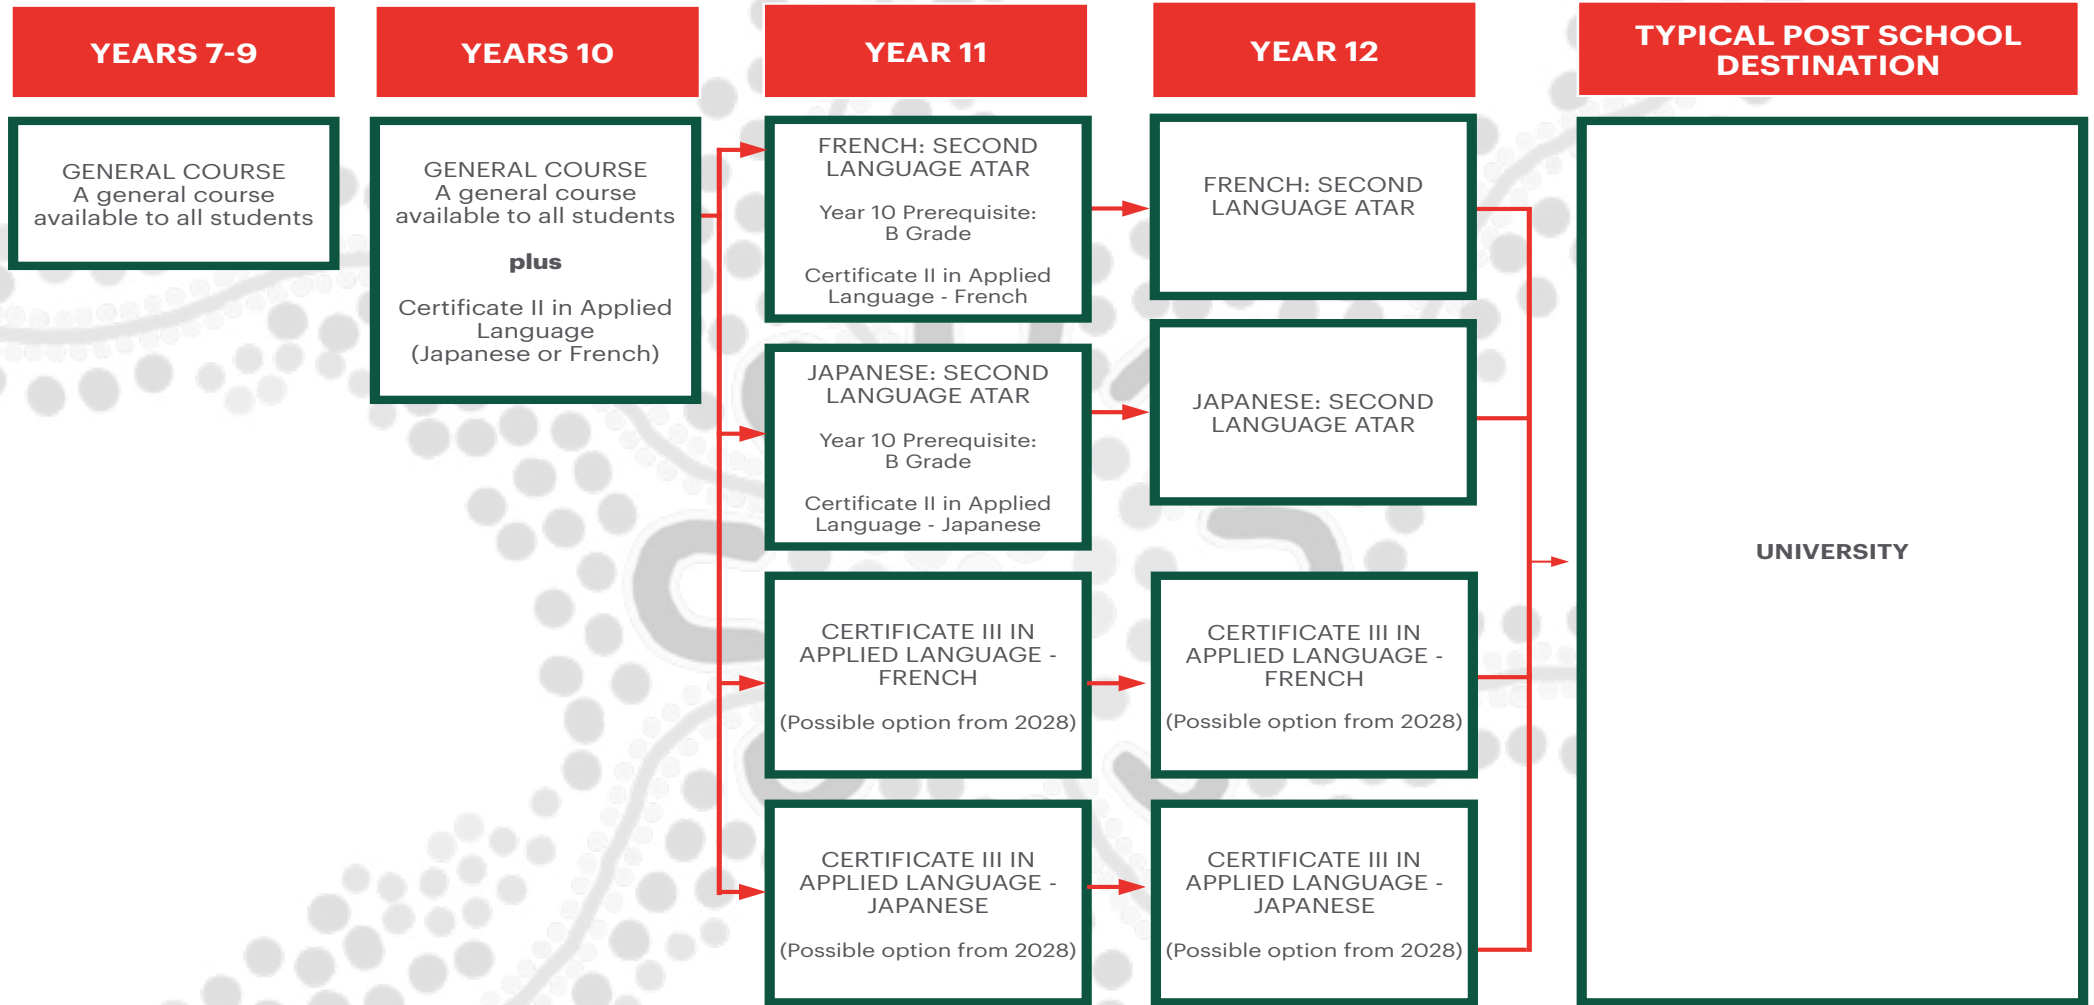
YEARS 7-9

YEARS 10

YEAR 11

YEAR 12

TYPICAL POST SCHOOL DESTINATION

GENERAL COURSE
A general course available to all students

GENERAL COURSE
A general course available to all students

plus

Certificate II in Applied Language (Japanese or French)

FRENCH: SECOND LANGUAGE ATAR

Year 10 Prerequisite: B Grade

Certificate II in Applied Language - French

JAPANESE: SECOND LANGUAGE ATAR

Year 10 Prerequisite: B Grade

Certificate II in Applied Language - Japanese

CERTIFICATE III IN APPLIED LANGUAGE - FRENCH

(Possible option from 2028)

CERTIFICATE III IN APPLIED LANGUAGE - JAPANESE

(Possible option from 2028)

FRENCH: SECOND LANGUAGE ATAR

JAPANESE: SECOND LANGUAGE ATAR

CERTIFICATE III IN APPLIED LANGUAGE - FRENCH

(Possible option from 2028)

CERTIFICATE III IN APPLIED LANGUAGE - JAPANESE

(Possible option from 2028)

UNIVERSITY